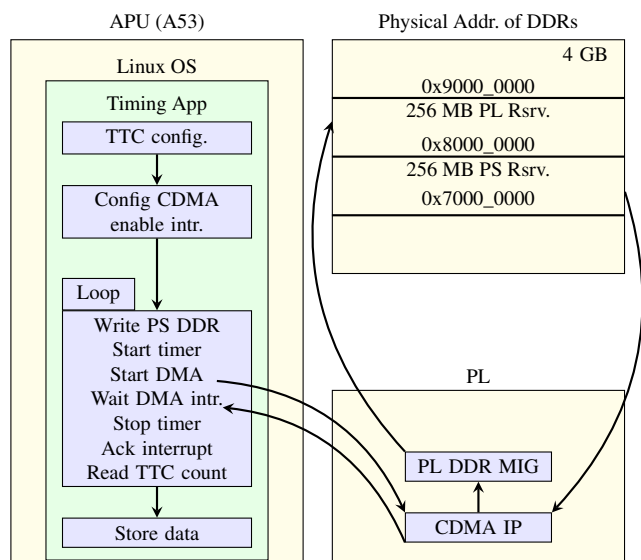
APU (A53)

Linux OS

Timing App

TTC config.

Config CDMA enable intr.

Loop

Write PS DDR
Start timer
Start DMA
Wait DMA intr.
Stop timer
Ack interrupt
Read TTC count

Store data

Physical Addr. of DDRs

4 GB

0x9000_0000

256 MB PL Rsrv.

0x8000_0000

256 MB PS Rsrv.

0x7000_0000

PL

PL DDR MIG

CDMA IP